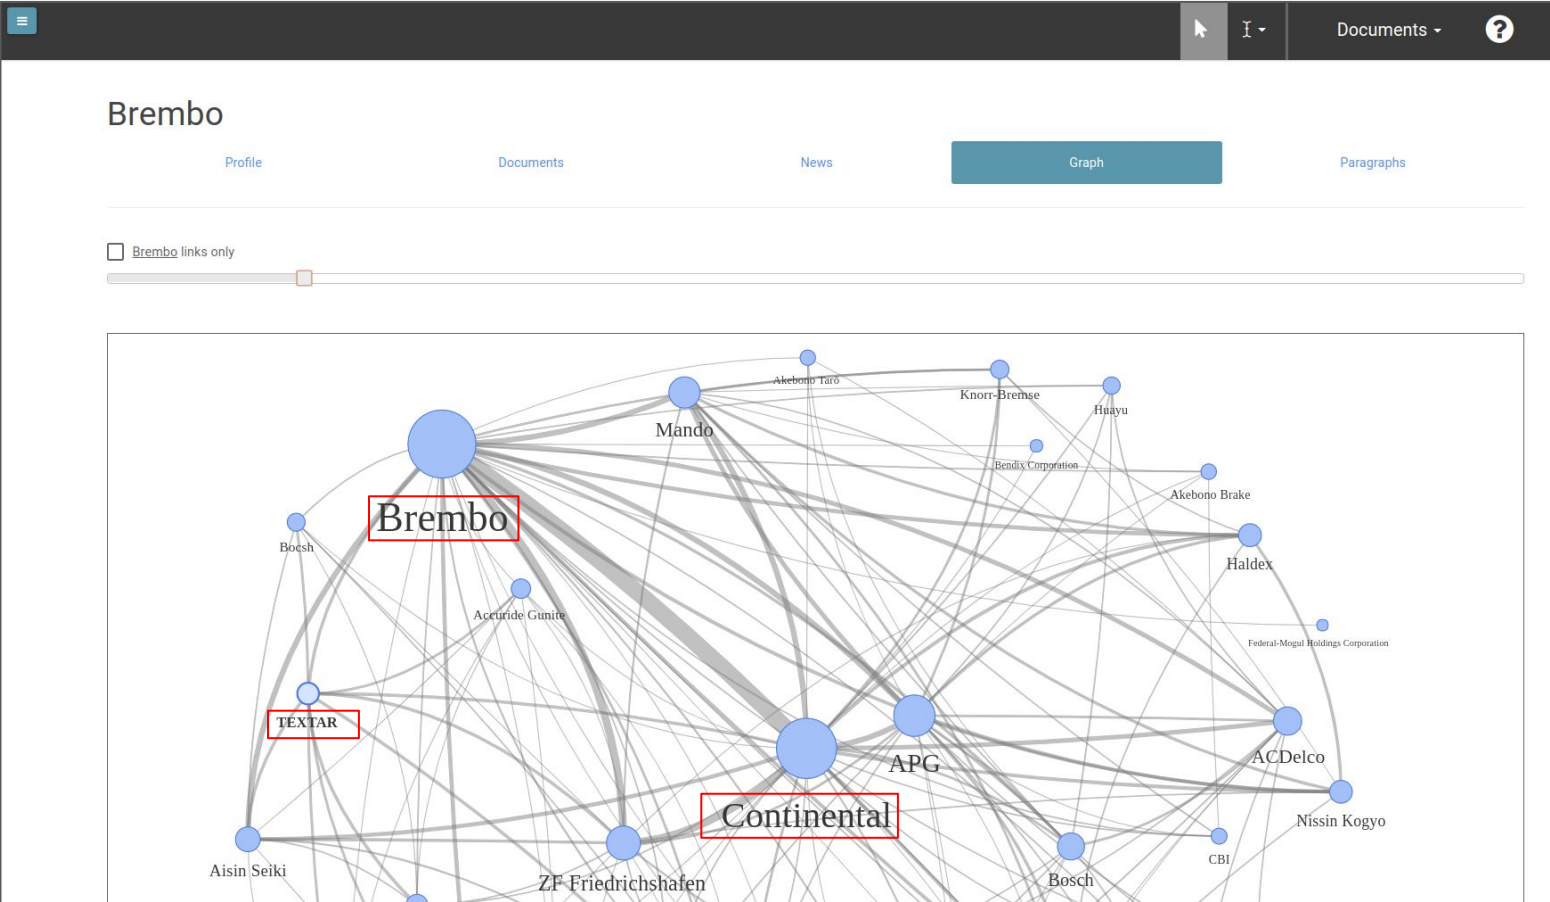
Documents

Brembo

Profile
Documents
News
Graph
Paragraphs

Brembo links only

Akebono Taro
Knorr-Bremse
Huayu
Mando
Bendix Corporation
Akebono Brake
Brembo
Bocsh
Haldex
Accuride Gunite
Federal-Mogul Holdings Corporation
TEXTAR
APG
ACDelco
Continental
Nissin Kogyo
CBI
Aisin Seiki
ZF Friedrichshafen
Bosch